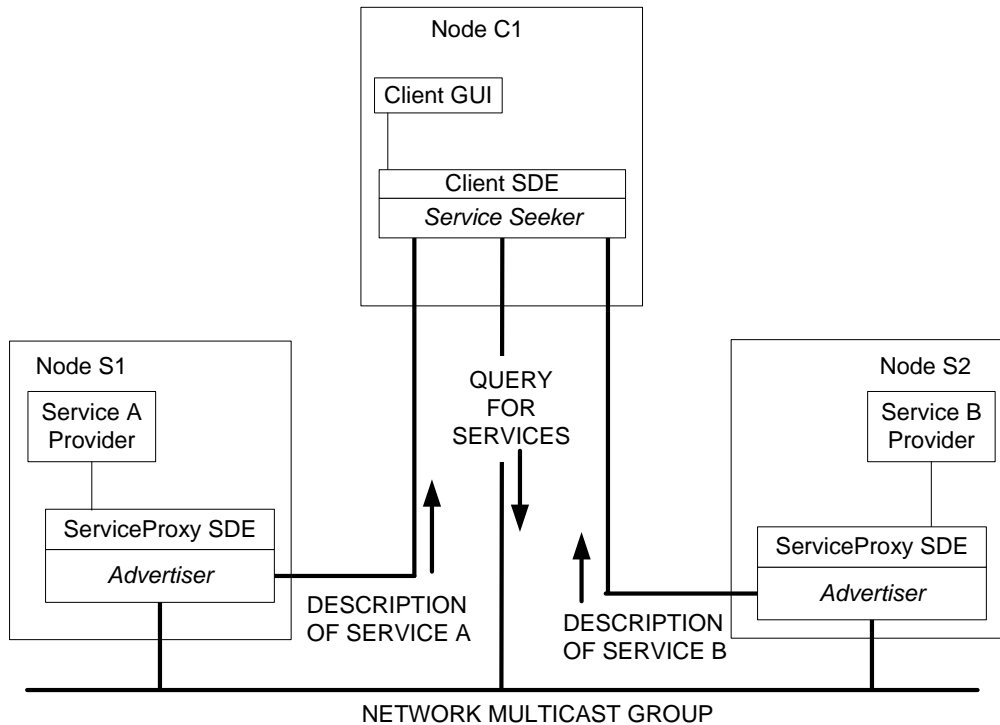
Node C1

Client GUI

Client SDE

Service Seeker

Node S1

Service A Provider

ServiceProxy SDE

Advertiser

QUERY FOR SERVICES

Node S2

Service B Provider

ServiceProxy SDE

Advertiser

DESCRIPTION OF SERVICE A

DESCRIPTION OF SERVICE B

NETWORK MULTICAST GROUP